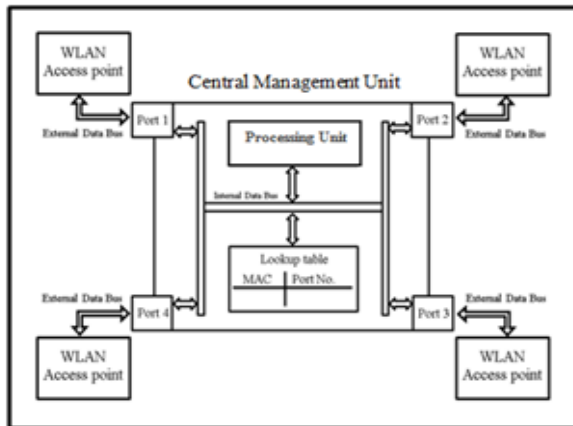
WLAN Access point

WLAN Access point

Central Management Unit

Port 1

Port 2

External Data Bus

External Data Bus

Processing Unit

Internal Data Bus

Lookup table

| MAC | Port No. |
|---|---|

External Data Bus

External Data Bus

Port 4

Port 3

WLAN Access point

WLAN Access point